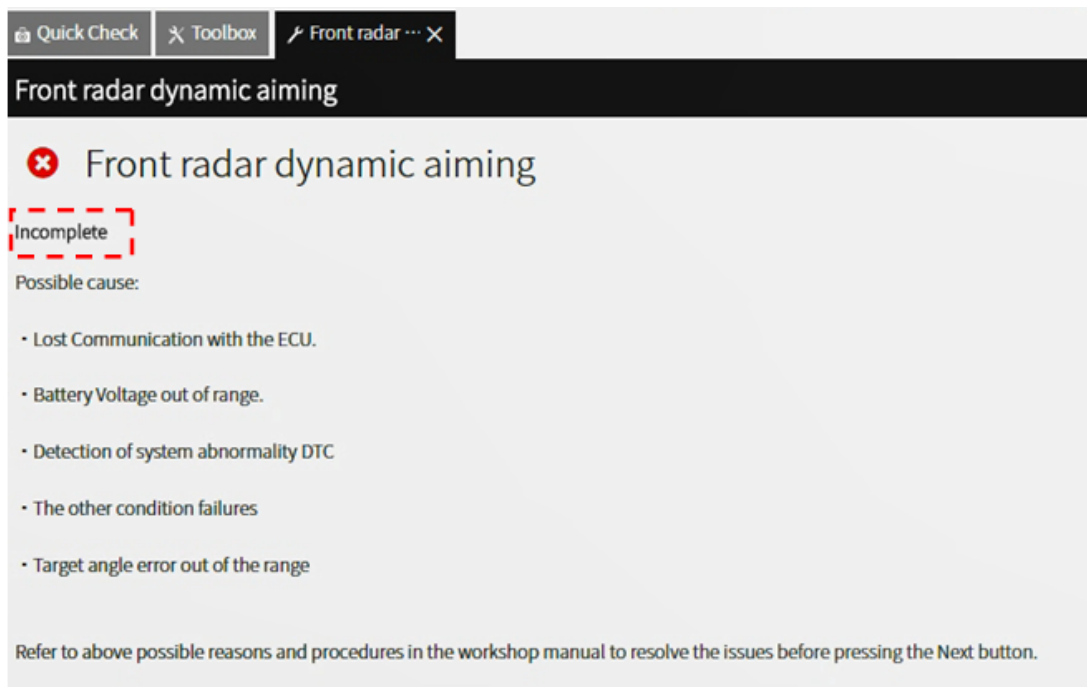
Quick Check | Toolbox | Front radar ··· ✕

Front radar dynamic aiming

Front radar dynamic aiming

Incomplete

Possible cause:

・Lost Communication with the ECU.

・Battery Voltage out of range.

・Detection of system abnormality DTC

・The other condition failures

・Target angle error out of the range

Refer to above possible reasons and procedures in the workshop manual to resolve the issues before pressing the Next button.